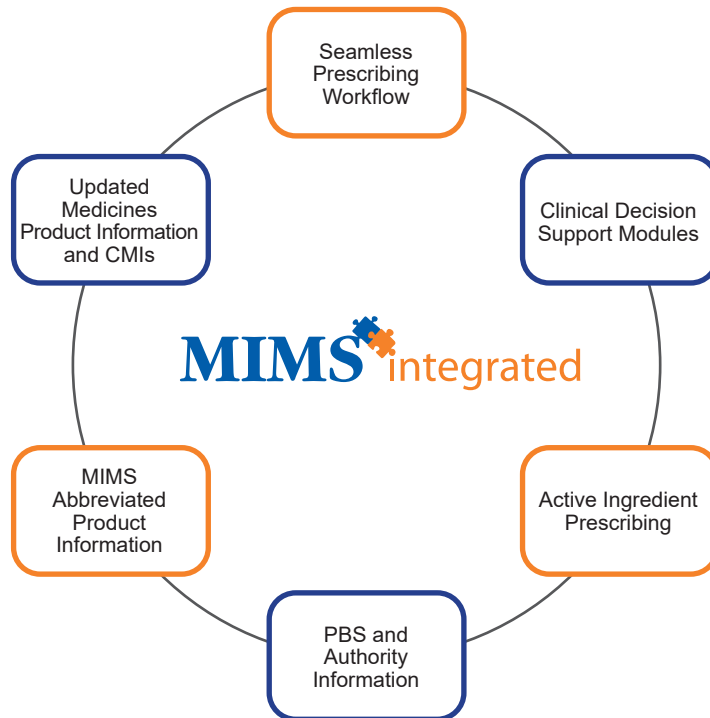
Seamless Prescribing Workflow

Clinical Decision Support Modules

Active Ingredient Prescribing

PBS and Authority Information

MIMS Abbreviated Product Information

Updated Medicines Product Information and CMIs

MIMS integrated